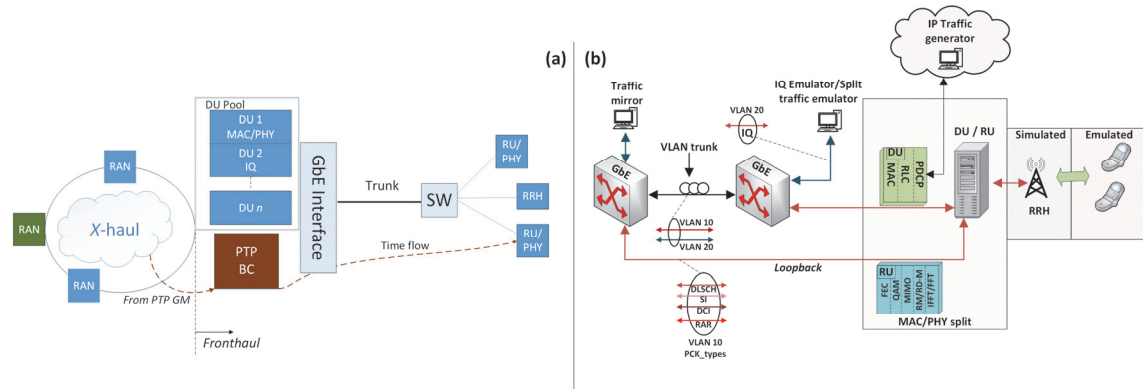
(a)

DU Pool
DU 1
MAC/PHY
DU 2
IQ
DU $n$
RAN
RAN
RAN
$X$-haul
PTP
BC
From PTP GM
Fronthaul
GbE Interface
Trunk
SW
Time flow
RU/
PHY
RRH
RU/
PHY

(b)

IP Traffic generator
Traffic mirror
IQ Emulator/Split traffic emulator
VLAN 20
IQ
VLAN trunk
GbE
GbE
VLAN 10
VLAN 20
Loopback
DLSCH
SI
DCI
RAR
VLAN 10
PCK_types
DU
MAC
RLC
PDCP
DU / RU
Simulated
Emulated
RRH
RU
FEC
QAM
MIMO
RM/RD-M
IFFT/FFT
MAC/PHY split